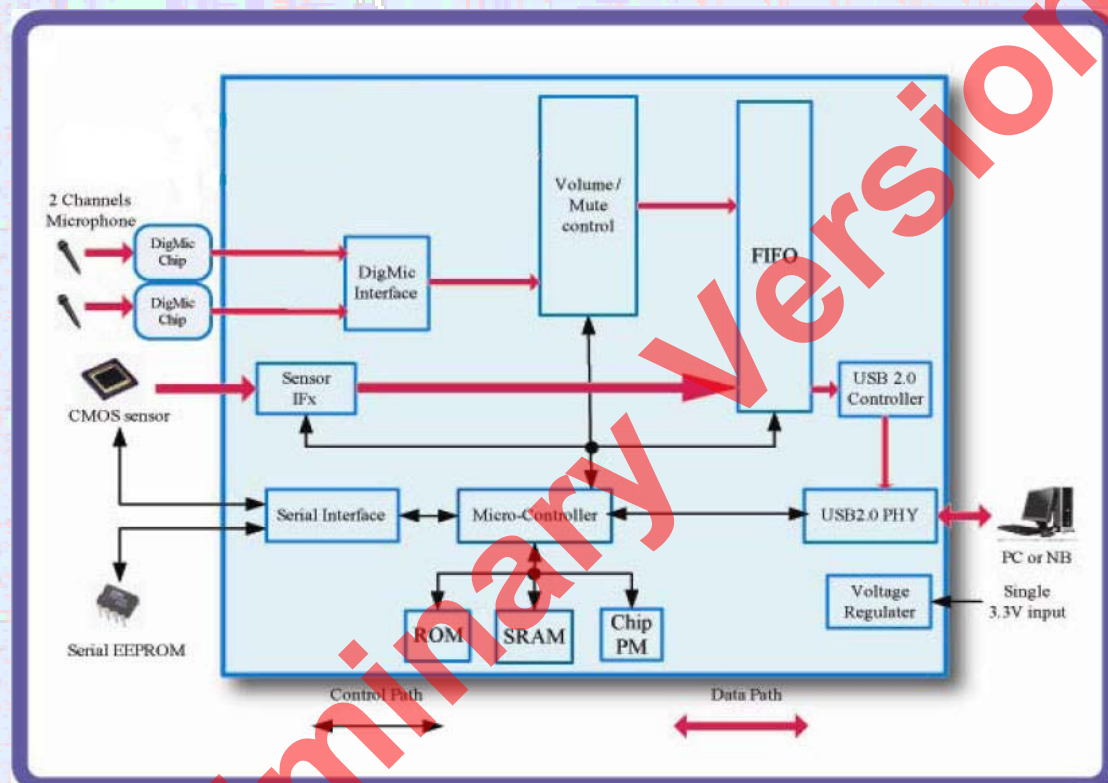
2 Channels Microphone

DigMic Chip

DigMic Chip

DigMic Interface

Volume / Mute control

FIFO

CMOS sensor

Sensor IFx

USB 2.0 Controller

Serial Interface

Micro-Controller

USB2.0 PHY

PC or NB

Serial EEPROM

ROM

SRAM

Chip PM

Voltage Regulater

Single 3.3V input

Control Path

Data Path

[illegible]minary Version